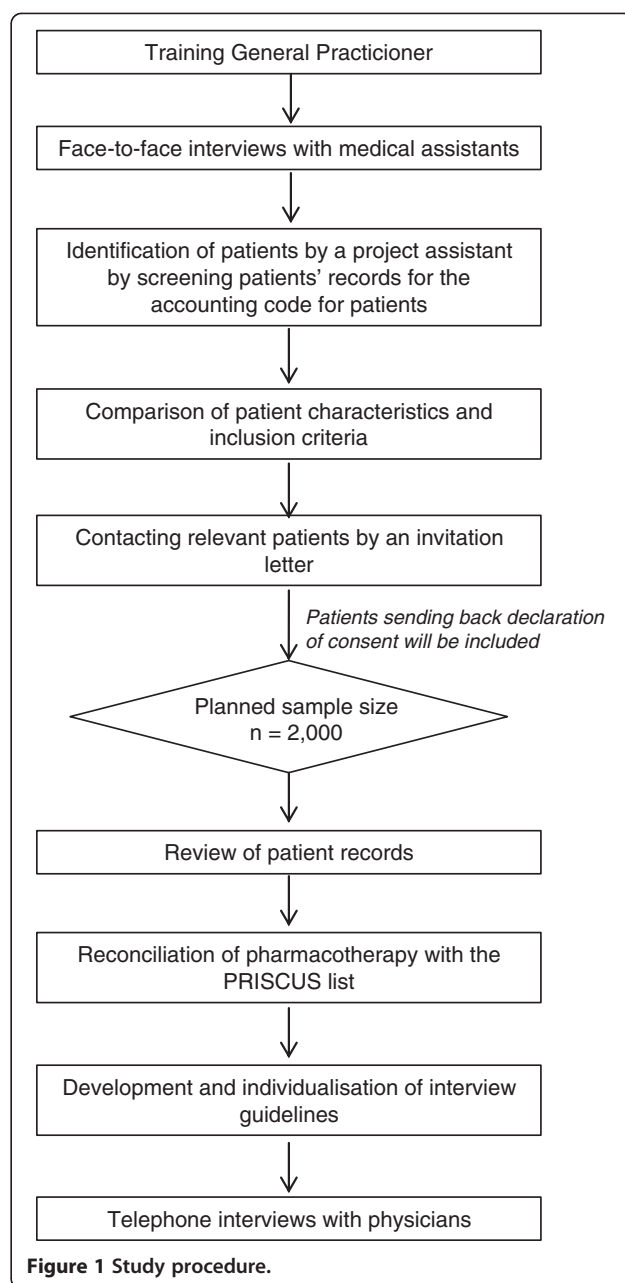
Training General Practicioner

Face-to-face interviews with medical assistants

Identification of patients by a project assistant by screening patients' records for the accounting code for patients

Comparison of patient characteristics and inclusion criteria

Contacting relevant patients by an invitation letter

Patients sending back declaration of consent will be included

Planned sample size n = 2,000

Review of patient records

Reconciliation of pharmacotherapy with the PRISCUS list

Development and individualisation of interview guidelines

Telephone interviews with physicians

Figure 1 Study procedure.